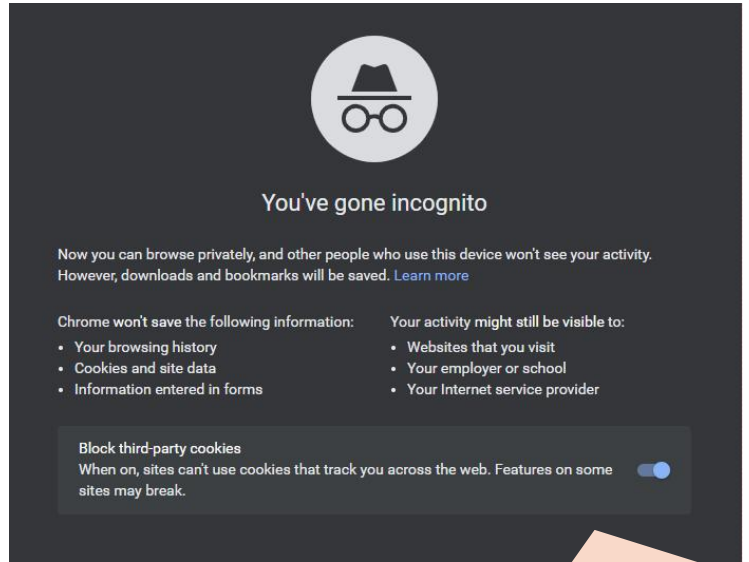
You've gone incognito

Now you can browse privately, and other people who use this device won't see your activity. However, downloads and bookmarks will be saved. Learn more

Chrome won't save the following information:
• Your browsing history
• Cookies and site data
• Information entered in forms

Your activity might still be visible to:
• Websites that you visit
• Your employer or school
• Your Internet service provider

Block third-party cookies
When on, sites can't use cookies that track you across the web. Features on some sites may break.